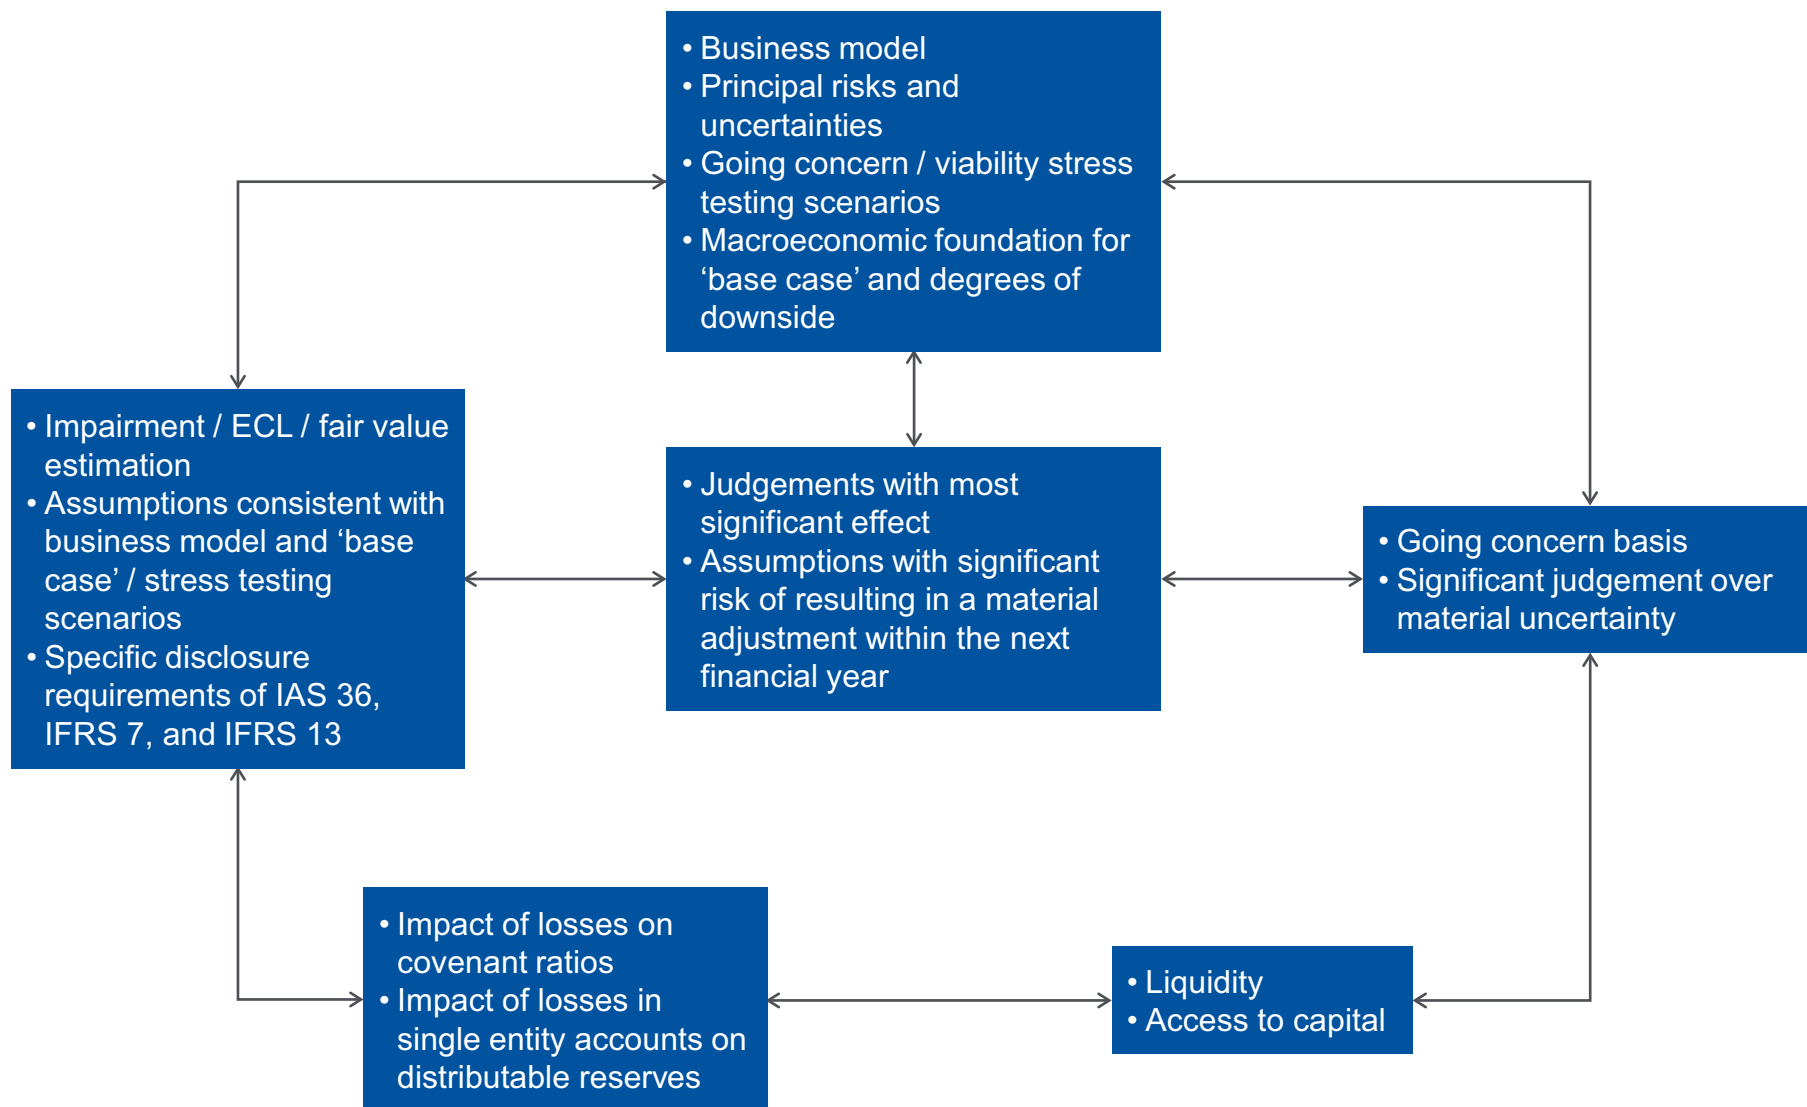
• Business model
• Principal risks and uncertainties
• Going concern / viability stress testing scenarios
• Macroeconomic foundation for ‘base case’ and degrees of downside

• Impairment / ECL / fair value estimation
• Assumptions consistent with business model and ‘base case’ / stress testing scenarios
• Specific disclosure requirements of IAS 36, IFRS 7, and IFRS 13

• Judgements with most significant effect
• Assumptions with significant risk of resulting in a material adjustment within the next financial year

• Going concern basis
• Significant judgement over material uncertainty

• Impact of losses on covenant ratios
• Impact of losses in single entity accounts on distributable reserves

• Liquidity
• Access to capital